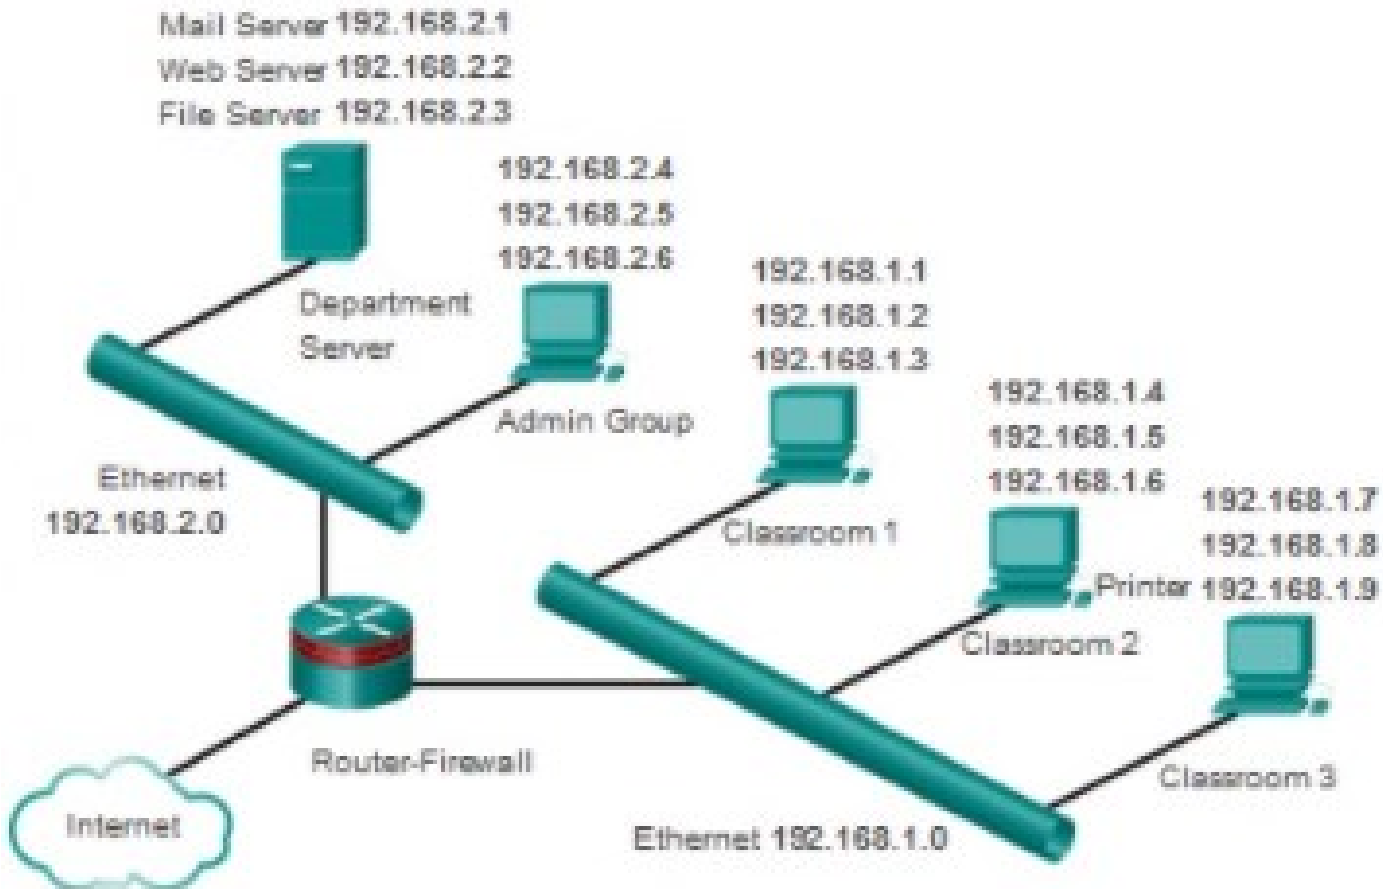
Mail Server 192.168.2.1
Web Server 192.168.2.2
File Server 192.168.2.3

Department Server

192.168.2.4
192.168.2.5
192.168.2.6

Admin Group

192.168.1.1
192.168.1.2
192.168.1.3

Classroom 1

192.168.1.4
192.168.1.5
192.168.1.6

Classroom 2

Printer

192.168.1.7
192.168.1.8
192.168.1.9

Classroom 3

Ethernet
192.168.2.0

Router-Firewall

Internet

Ethernet 192.168.1.0